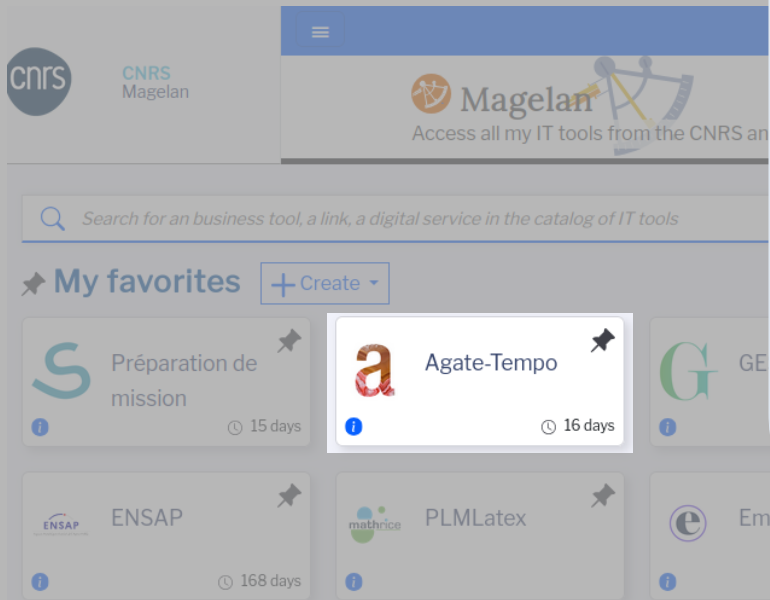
cnrs

CNRS
Magelan

Magelan
Access all my IT tools from the CNRS an

Search for an business tool, a link, a digital service in the catalog of IT tools

My favorites

Create

Préparation de mission

15 days

Agate-Tempo

16 days

GE

ENSAP

ENSAP

168 days

mathrice

PLMLatex

Em